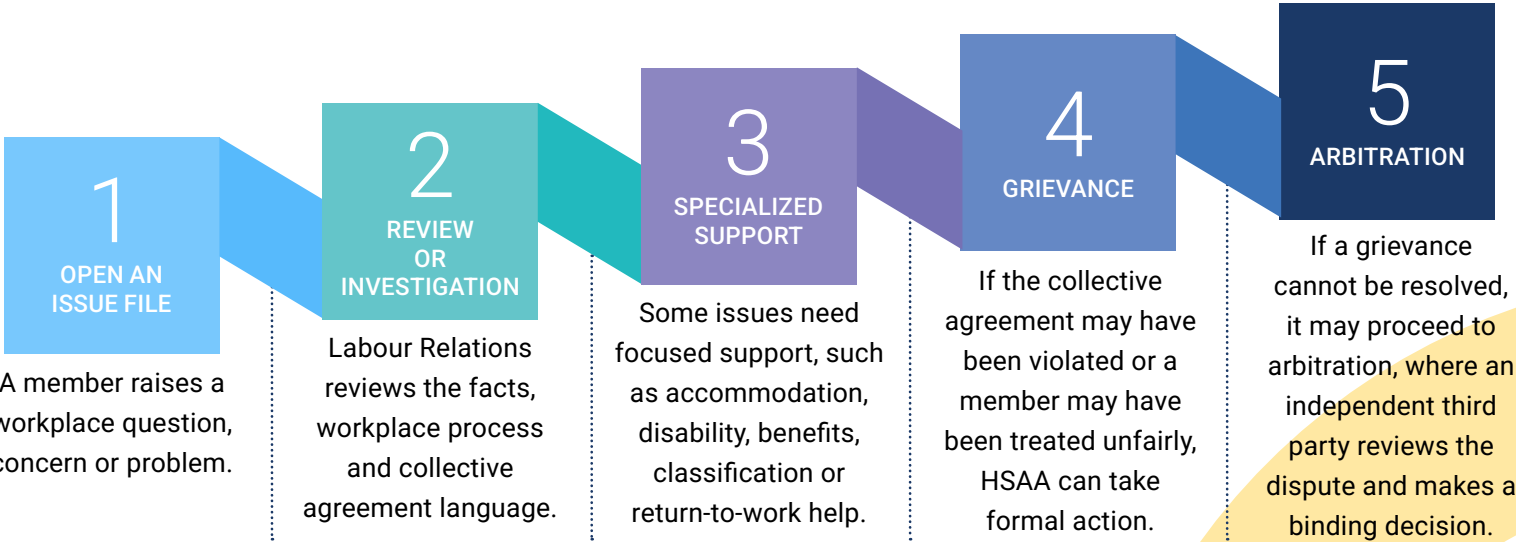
1
OPEN AN ISSUE FILE

A member raises a workplace question, concern or problem.

2
REVIEW OR INVESTIGATION

Labour Relations reviews the facts, workplace process and collective agreement language.

3
SPECIALIZED SUPPORT

Some issues need focused support, such as accommodation, disability, benefits, classification or return-to-work help.

4
GRIEVANCE

If the collective agreement may have been violated or a member may have been treated unfairly, HSAA can take formal action.

5
ARBITRATION

If a grievance cannot be resolved, it may proceed to arbitration, where an independent third party reviews the dispute and makes a binding decision.